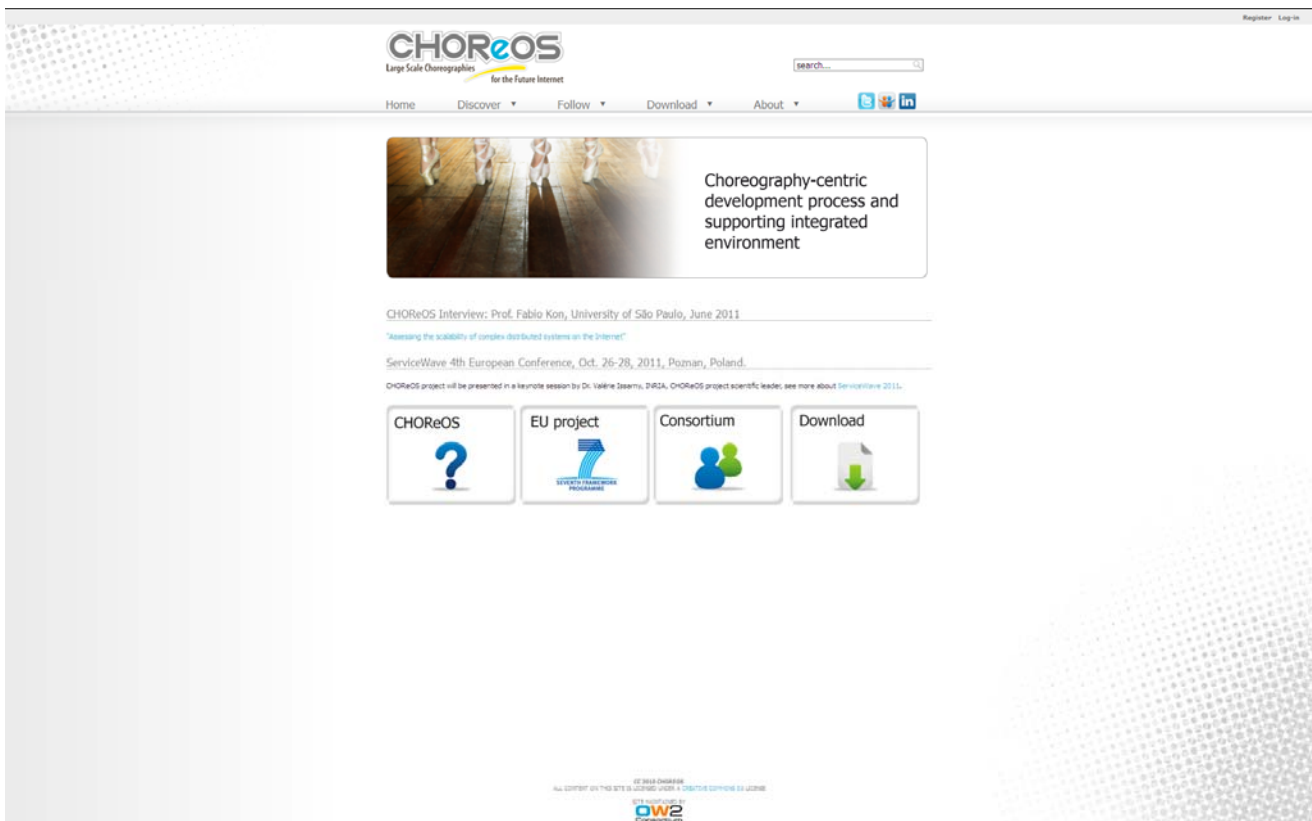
Register Log-in

CHOReOS
Large Scale Choreographies for the Future Internet

search...

Home Discover ▾ Follow ▾ Download ▾ About ▾

Choreography-centric development process and supporting integrated environment

CHOReOS Interview: Prof. Fabio Kon, University of São Paulo, June 2011

"Assessing the scalability of complex distributed systems on the Internet"

ServiceWave 4th European Conference, Oct. 26-28, 2011, Poznan, Poland.

CHOReOS project will be presented in a keynote session by Dr. Valérie Issarny, INRIA, CHOReOS project scientific leader, see more about ServiceWave 2011.

CHOReOS

EU project
SEVENTH FRAMEWORK PROGRAMME

Consortium

Download

CC 2010 CHOREOS
ALL CONTENT ON THIS SITE IS LICENSED UNDER A CREATIVE COMMONS 3.0 LICENSE
SITE MAINTAINED BY
OW2
Consortium